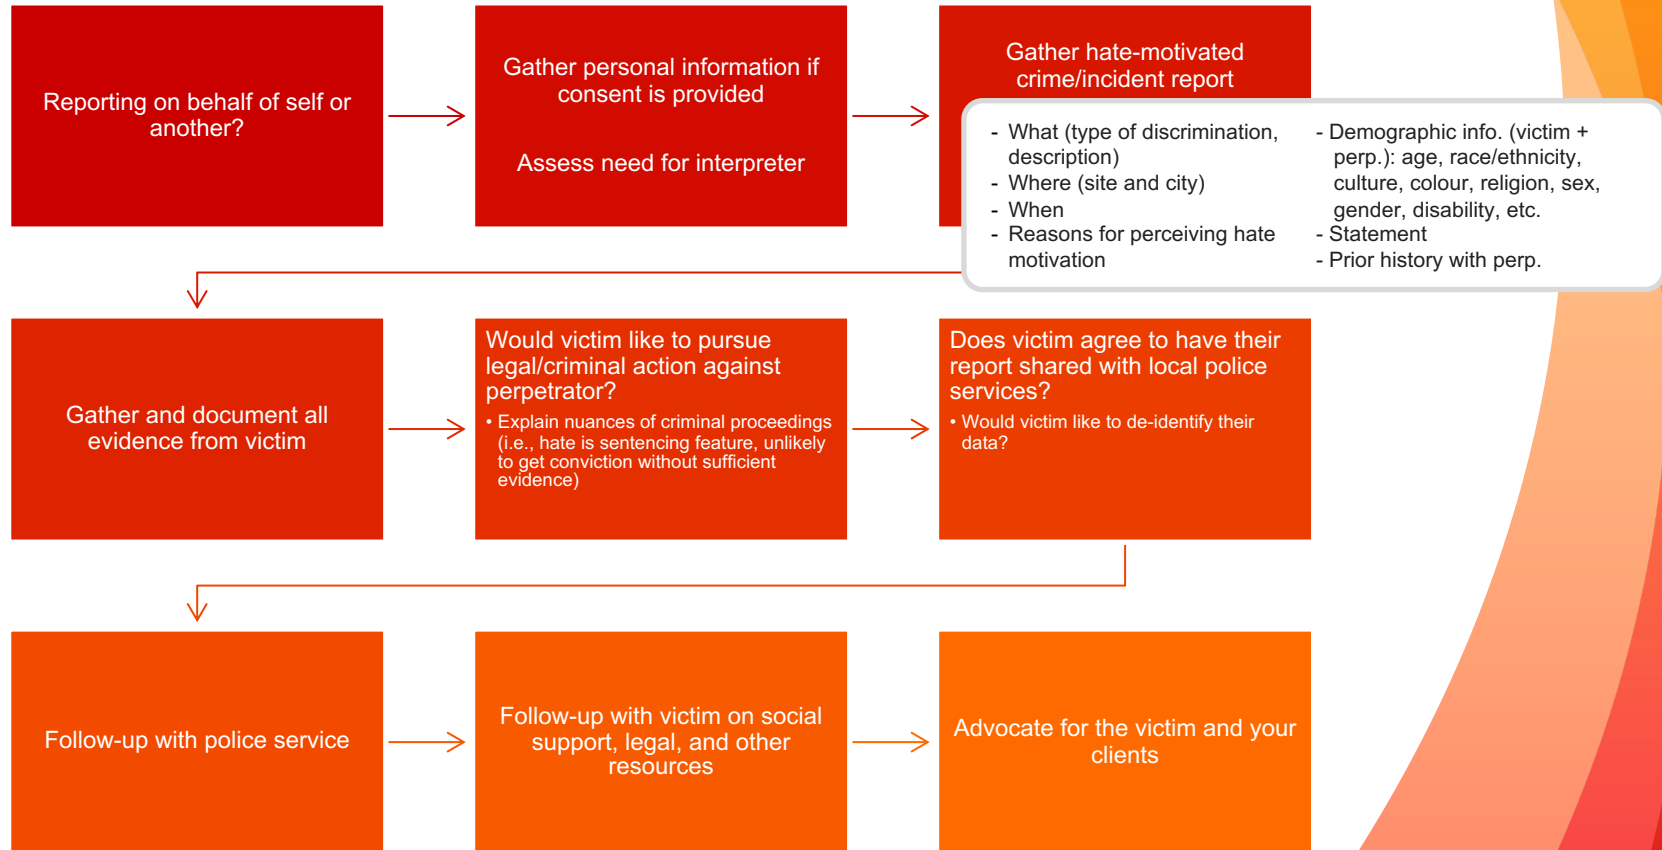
Reporting on behalf of self or another?

Gather personal information if consent is provided

Assess need for interpreter

Gather hate-motivated crime/incident report

- What (type of discrimination, description)
- Where (site and city)
- When
- Reasons for perceiving hate motivation

- Demographic info. (victim + perp.): age, race/ethnicity, culture, colour, religion, sex, gender, disability, etc.
- Statement
- Prior history with perp.

Gather and document all evidence from victim

Would victim like to pursue legal/criminal action against perpetrator?

• Explain nuances of criminal proceedings (i.e., hate is sentencing feature, unlikely to get conviction without sufficient evidence)

Does victim agree to have their report shared with local police services?

• Would victim like to de-identify their data?

Follow-up with police service

Follow-up with victim on social support, legal, and other resources

Advocate for the victim and your clients